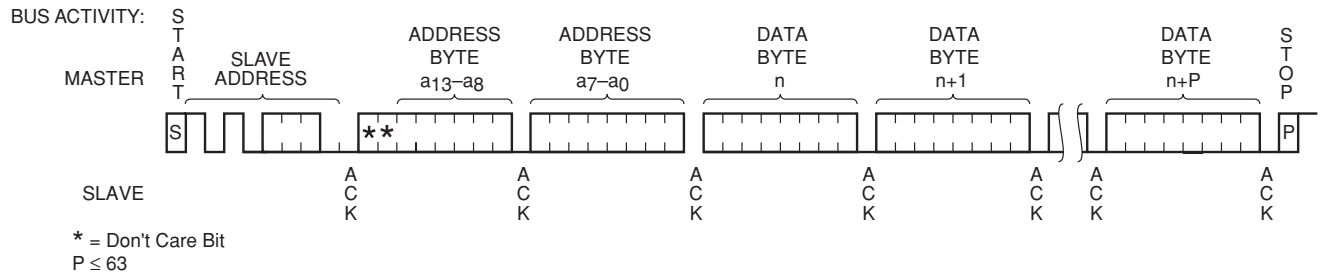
BUS ACTIVITY:

MASTER

S
T
A
R
T

SLAVE ADDRESS

ADDRESS BYTE $a_{13}$–$a_8$

ADDRESS BYTE $a_7$–$a_0$

DATA BYTE n

DATA BYTE n+1

DATA BYTE n+P

S
T
O
P

S

**

P

SLAVE

A
C
K

A
C
K

A
C
K

A
C
K

A
C
K

A
C
K

A
C
K

* = Don't Care Bit
P ≤ 63